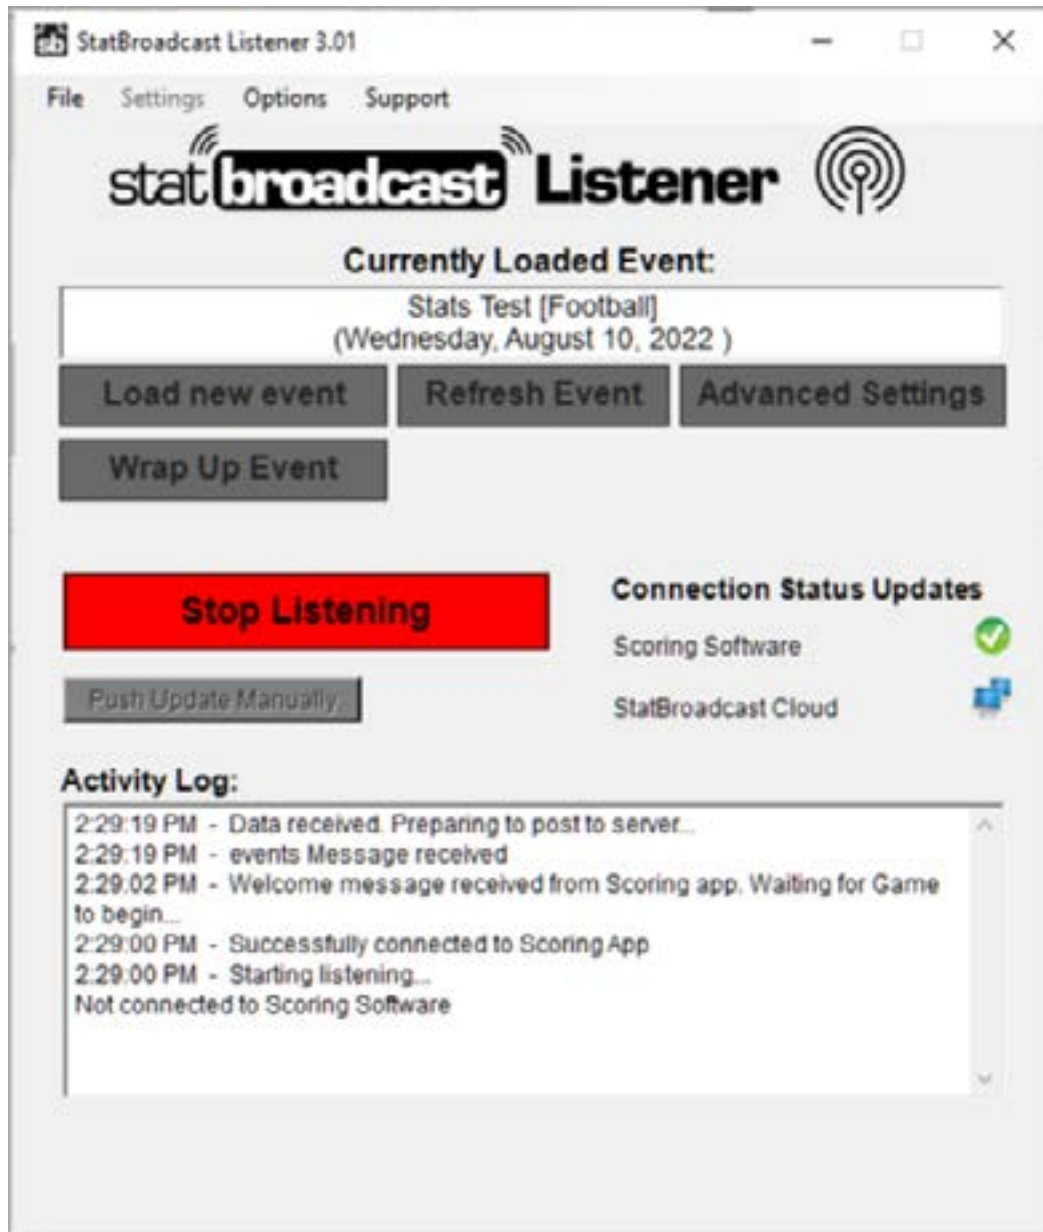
StatBroadcast Listener 3.01

File Settings Options Support

statbroadcast Listener

Currently Loaded Event:

Stats Test [Football]
(Wednesday, August 10, 2022 )

Load new event

Refresh Event

Advanced Settings

Wrap Up Event

Stop Listening

Push Update Manually

Connection Status Updates

Scoring Software

StatBroadcast Cloud

Activity Log:

2:29:19 PM - Data received. Preparing to post to server...
2:29:19 PM - events Message received
2:29:02 PM - Welcome message received from Scoring app. Waiting for Game to begin...
2:29:00 PM - Successfully connected to Scoring App
2:29:00 PM - Starting listening...
Not connected to Scoring Software